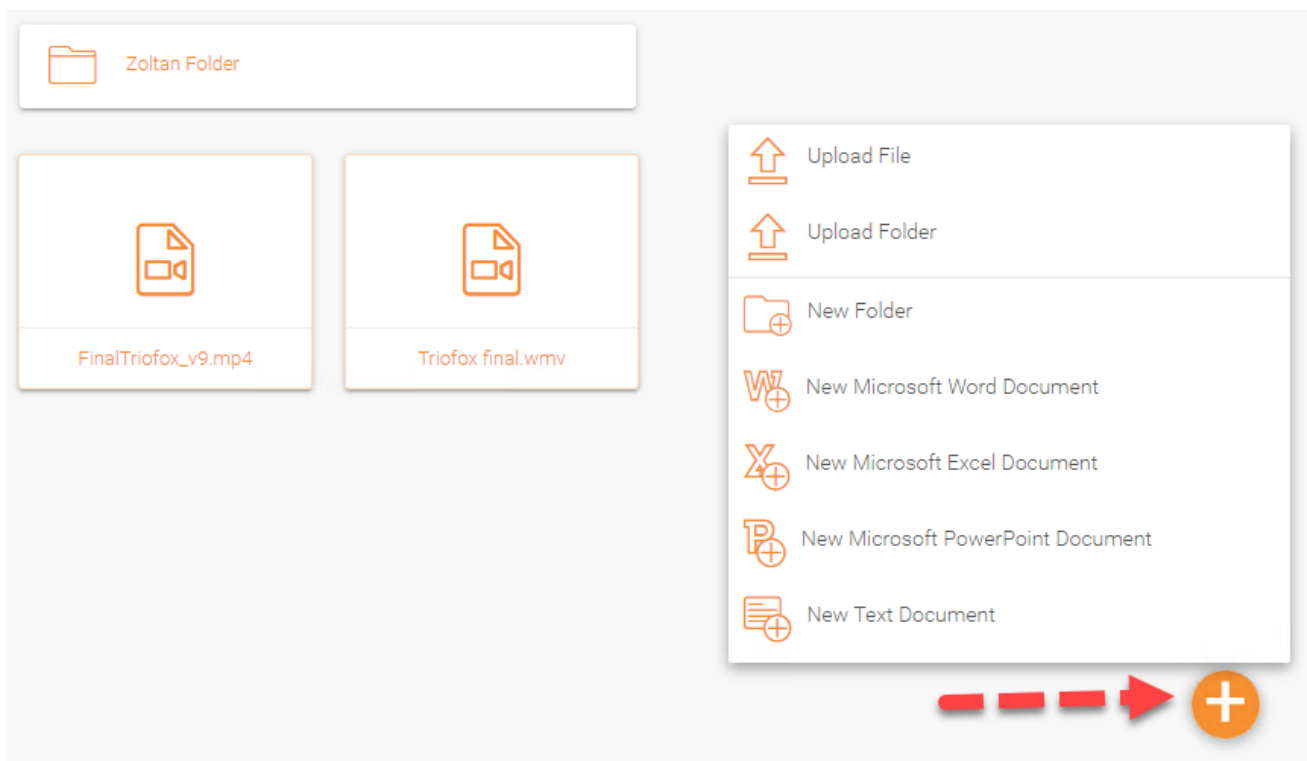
Zoltan Folder

FinalTriofox_v9.mp4

Triofox final.wmv

Upload File

Upload Folder

New Folder

New Microsoft Word Document

New Microsoft Excel Document

New Microsoft PowerPoint Document

New Text Document